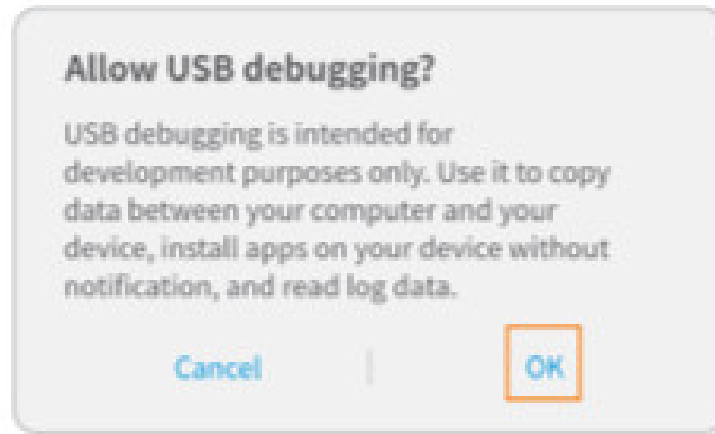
Allow USB debugging?

USB debugging is intended for development purposes only. Use it to copy data between your computer and your device, install apps on your device without notification, and read log data.

Cancel

OK